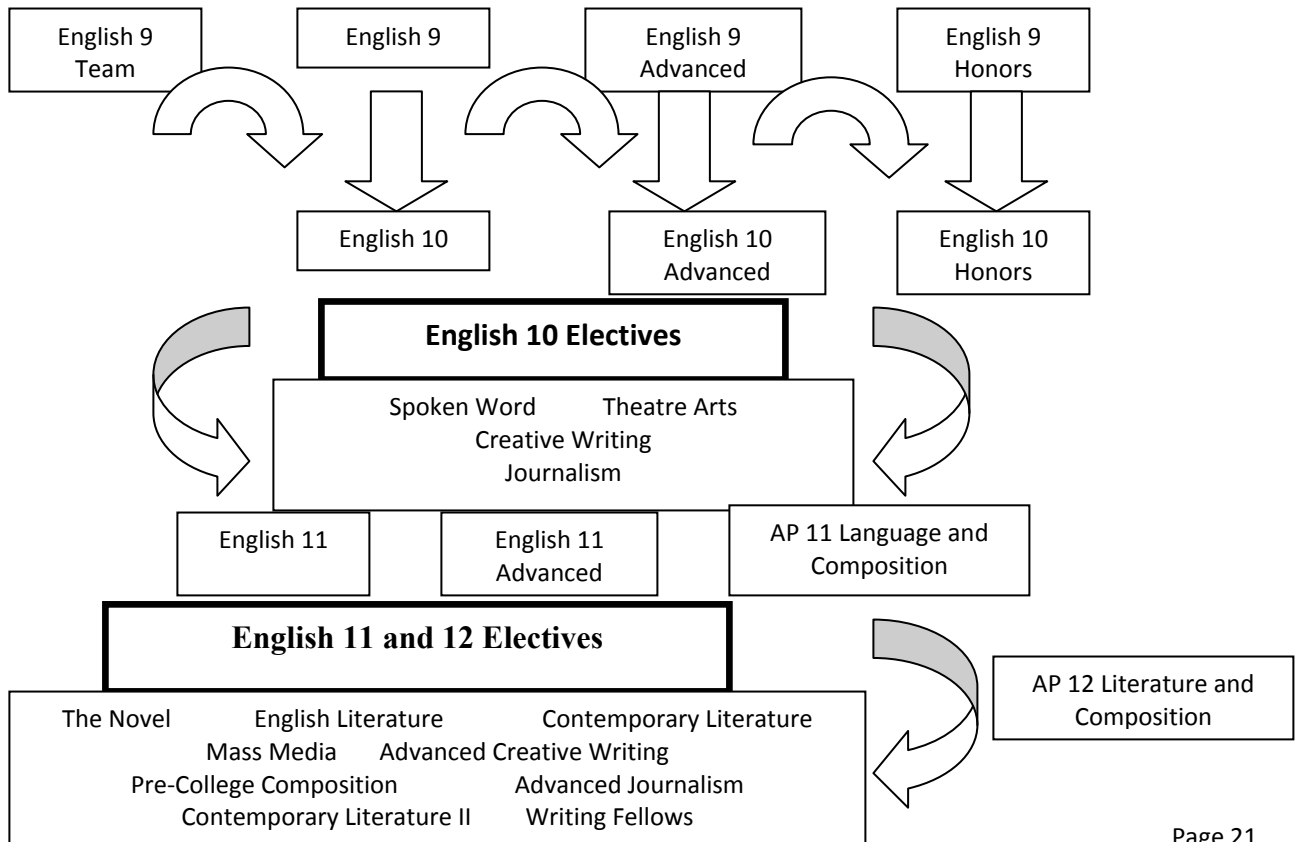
English 9 Team

English 9

English 9 Advanced

English 9 Honors

English 10

English 10 Advanced

English 10 Honors

English 10 Electives

Spoken Word Theatre Arts
Creative Writing
Journalism

English 11

English 11 Advanced

AP 11 Language and Composition

English 11 and 12 Electives

AP 12 Literature and Composition

The Novel English Literature Contemporary Literature
Mass Media Advanced Creative Writing
Pre-College Composition Advanced Journalism
Contemporary Literature II Writing Fellows

Page 21